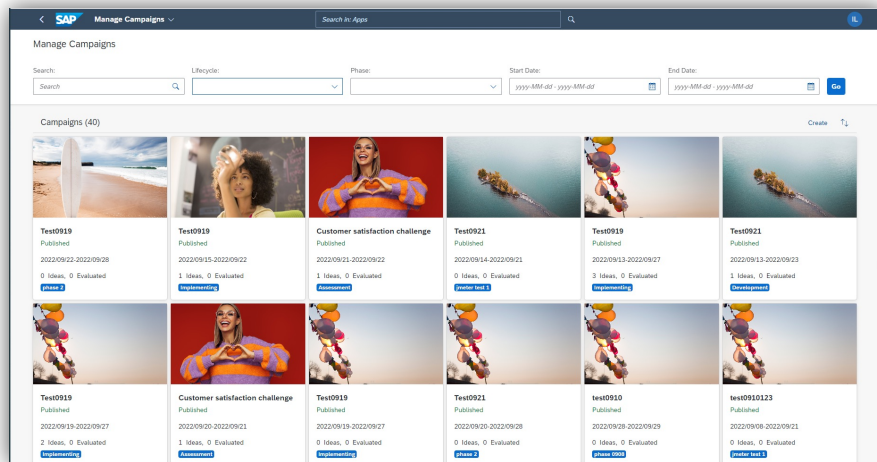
SAP Manage Campaigns

Search in: Apps

IL

Manage Campaigns

Search:
Search

Lifecycle:

Phase:

Start Date:
yyyy-MM-dd - yyyy-MM-dd

End Date:
yyyy-MM-dd - yyyy-MM-dd

Go

Campaigns (40)

Create

Test0919
Published
2022/09/22-2022/09/28
0 Ideas, 0 Evaluated
phase 2

Test0919
Published
2022/09/15-2022/09/22
1 Ideas, 0 Evaluated
Implementing

Customer satisfaction challenge
Published
2022/09/21-2022/09/22
1 Ideas, 0 Evaluated
Assessment

Test0921
Published
2022/09/14-2022/09/21
0 Ideas, 0 Evaluated
jmeter test 1

Test0919
Published
2022/09/13-2022/09/27
3 Ideas, 0 Evaluated
Implementing

Test0921
Published
2022/09/13-2022/09/23
1 Ideas, 0 Evaluated
Development

Test0919
Published
2022/09/19-2022/09/27
2 Ideas, 0 Evaluated
Implementing

Customer satisfaction challenge
Published
2022/09/20-2022/09/21
1 Ideas, 0 Evaluated
Assessment

Test0919
Published
2022/09/19-2022/09/27
0 Ideas, 0 Evaluated
Implementing

Test0921
Published
2022/09/20-2022/09/28
0 Ideas, 0 Evaluated
phase 2

test0910
Published
2022/09/28-2022/09/29
0 Ideas, 0 Evaluated
phase 0908

test0910123
Published
2022/09/08-2022/09/21
0 Ideas, 0 Evaluated
jmeter test 1